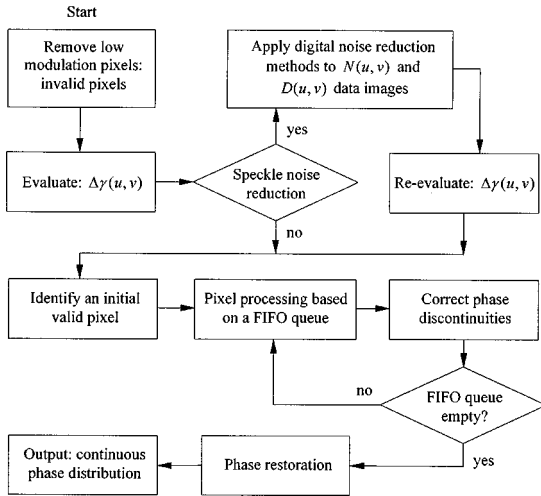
Start

Remove low modulation pixels: invalid pixels

Apply digital noise reduction methods to $N(u,v)$ and $D(u,v)$ data images

yes

Evaluate: $\Delta\gamma(u,v)$

Speckle noise reduction

Re-evaluate: $\Delta\gamma(u,v)$

no

Identify an initial valid pixel

Pixel processing based on a FIFO queue

Correct phase discontinuities

no

FIFO queue empty?

Output: continuous phase distribution

Phase restoration

yes